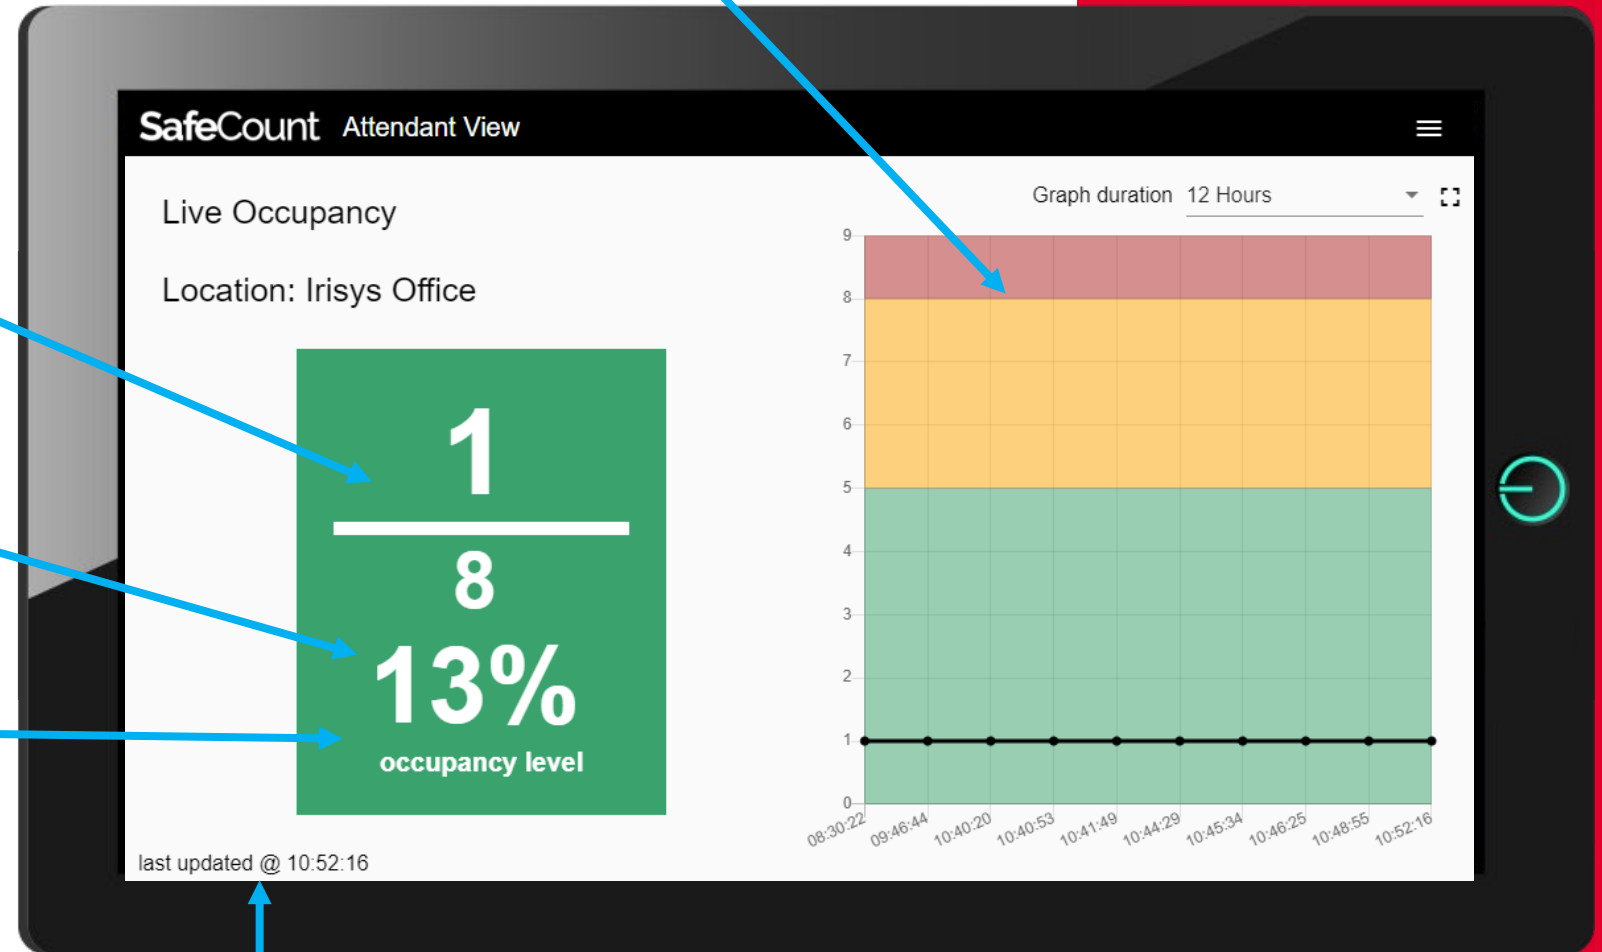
SafeCount Attendant View

Live Occupancy

Location: Irisys Office

1

8

13%

occupancy level

Graph duration 12 Hours

9
8
7
6
5
4
3
2
1
0

08:30:22 09:46:44 10:40:20 10:40:53 10:41:49 10:44:29 10:45:34 10:46:25 10:48:55 10:52:16

last updated @ 10:52:16